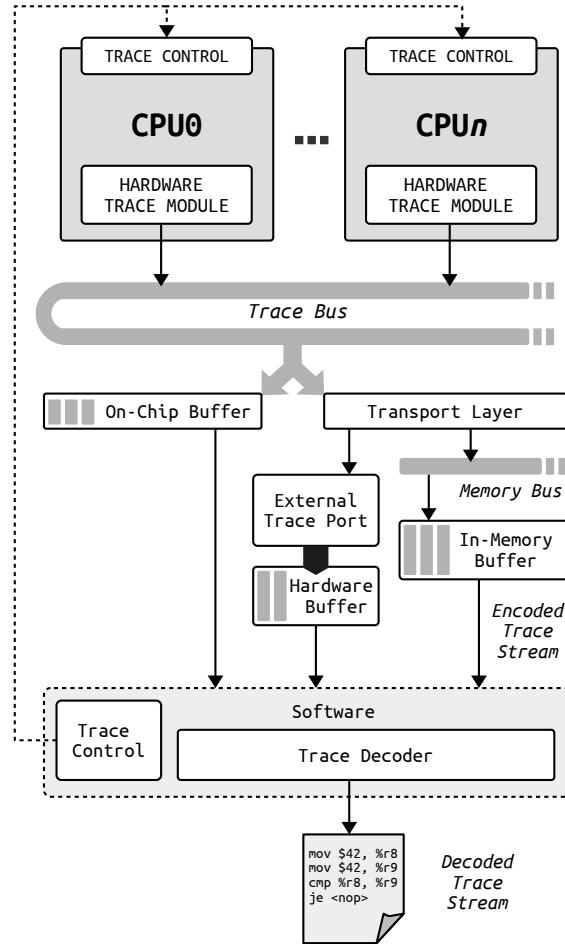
TRACE CONTROL

CPU0

HARDWARE TRACE MODULE

...

TRACE CONTROL

CPU*n*

HARDWARE TRACE MODULE

*Trace Bus*

On-Chip Buffer

Transport Layer

External Trace Port

*Memory Bus*

In-Memory Buffer

Hardware Buffer

*Encoded Trace Stream*

Software

Trace Control

Trace Decoder

mov \$42, %r8
mov \$42, %r9
cmp %r8, %r9
je <nop>

*Decoded Trace Stream*